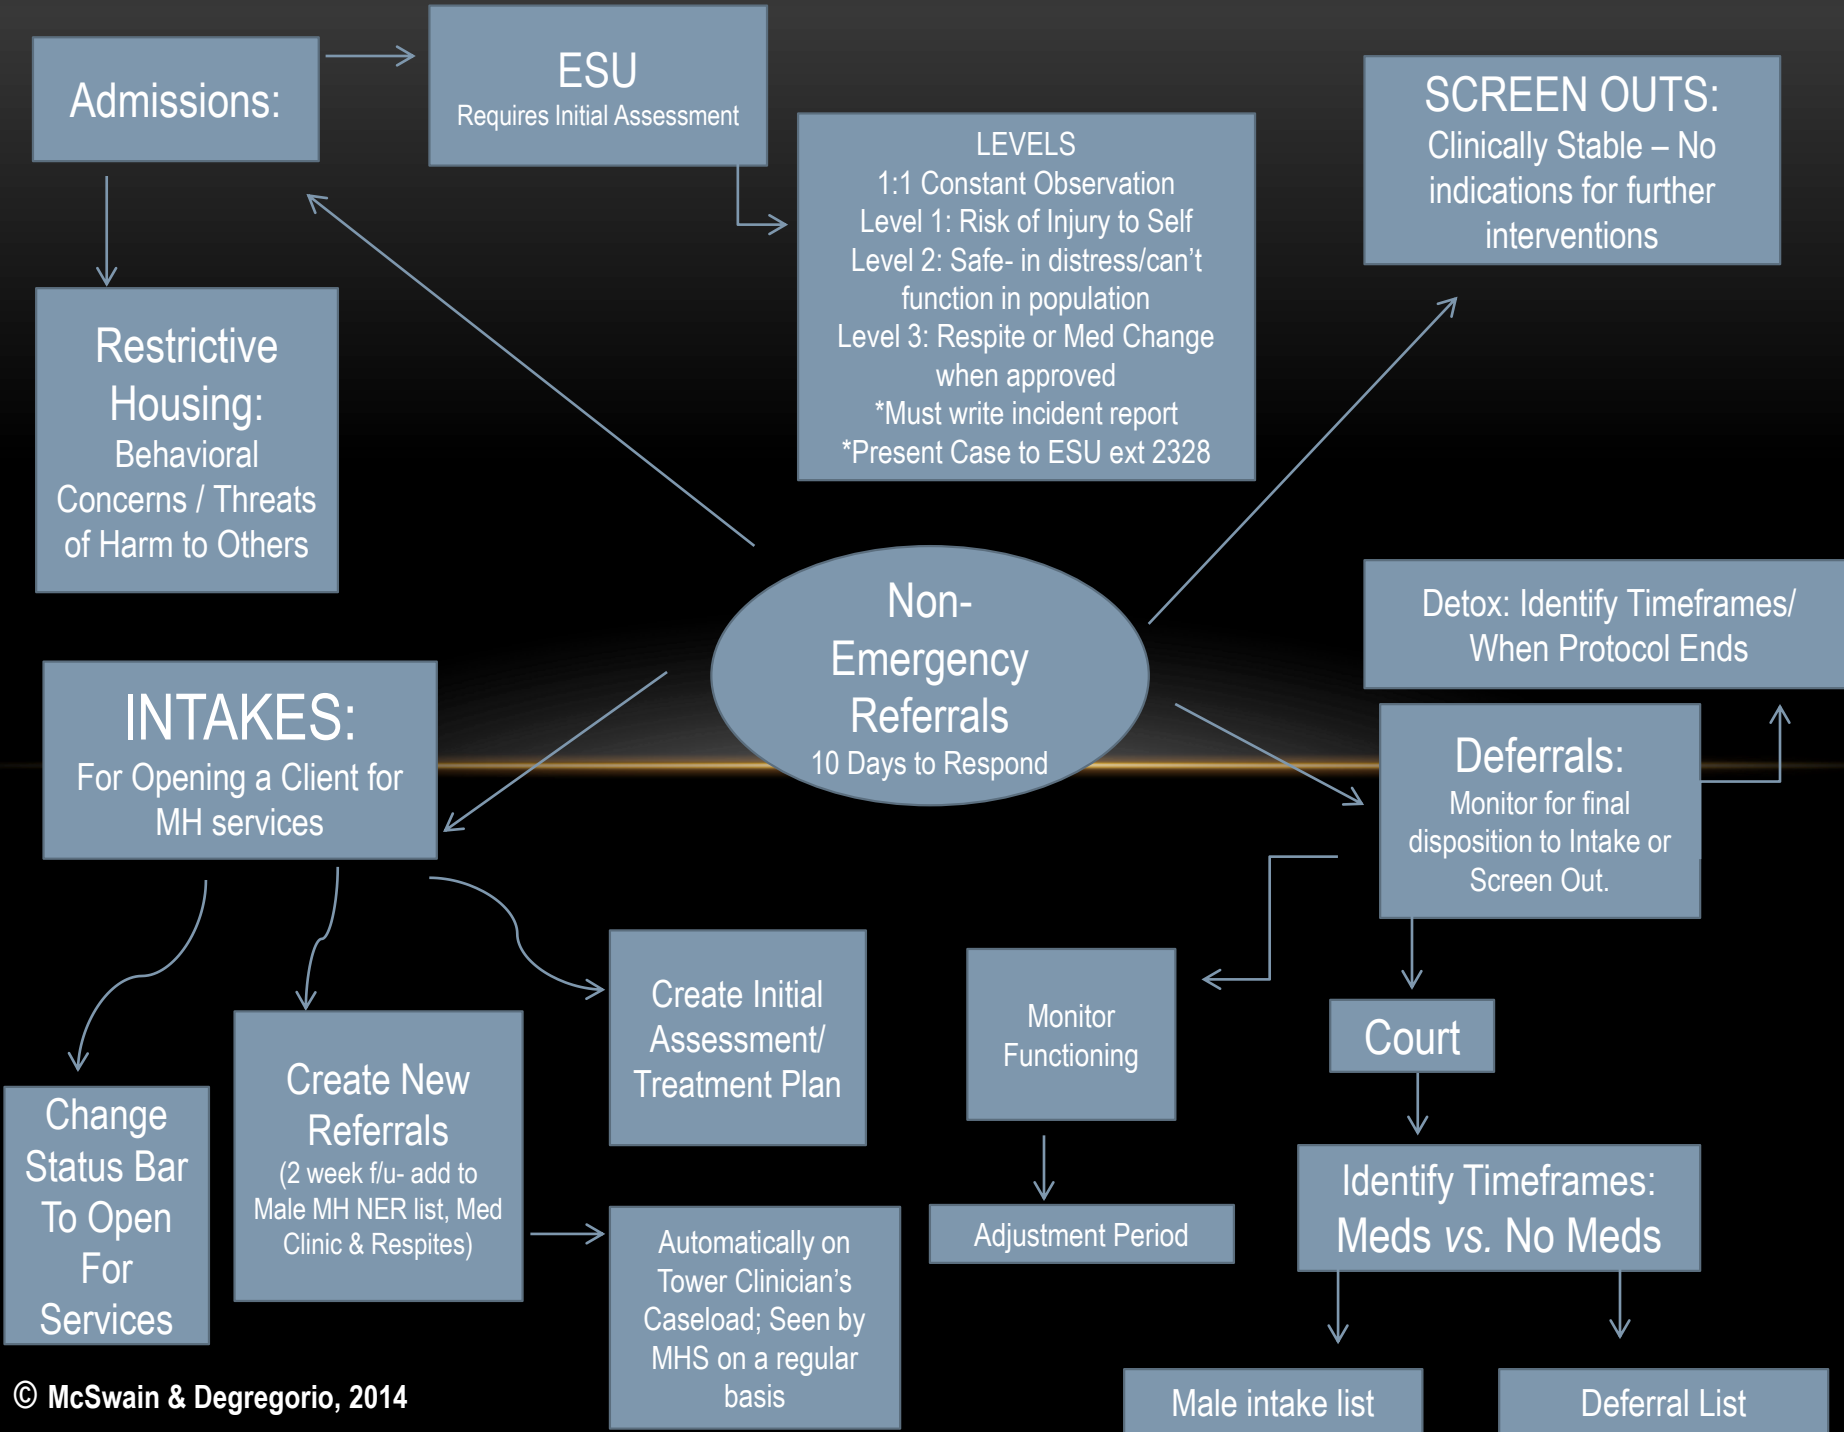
Admissions:

ESU
Requires Initial Assessment

LEVELS
1:1 Constant Observation
Level 1: Risk of Injury to Self
Level 2: Safe- in distress/can't function in population
Level 3: Respite or Med Change when approved
*Must write incident report
*Present Case to ESU ext 2328

SCREEN OUTS:
Clinically Stable – No indications for further interventions

Restrictive Housing:
Behavioral Concerns / Threats of Harm to Others

Non-Emergency Referrals
10 Days to Respond

Detox: Identify Timeframes/ When Protocol Ends

INTAKES:
For Opening a Client for MH services

Deferrals:
Monitor for final disposition to Intake or Screen Out.

Create Initial Assessment/ Treatment Plan

Monitor Functioning

Court

Change Status Bar To Open For Services

Create New Referrals
(2 week f/u- add to Male MH NER list, Med Clinic & Respites)

Automatically on Tower Clinician's Caseload; Seen by MHS on a regular basis

Adjustment Period

Identify Timeframes:
Meds vs. No Meds

Male intake list

Deferral List

© McSwain & Degregorio, 2014